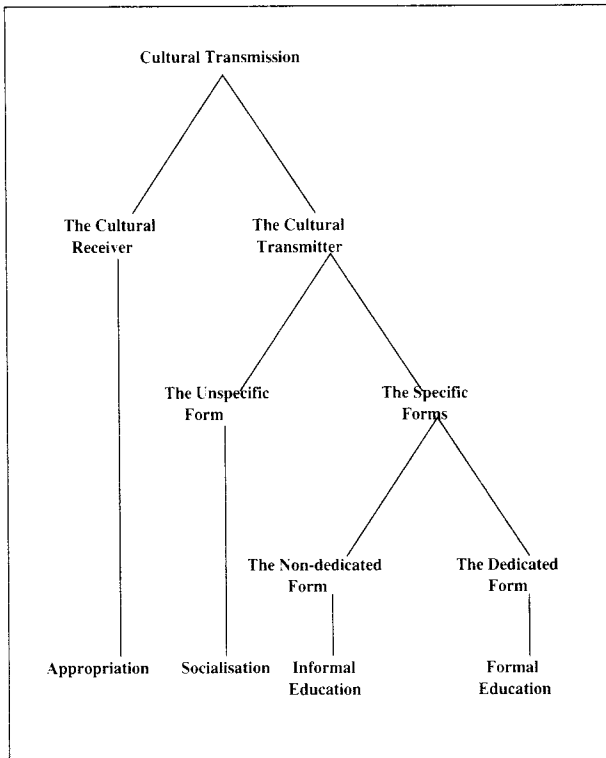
Cultural Transmission

The Cultural Receiver

The Cultural Transmitter

The Unspecific Form

The Specific Forms

The Non-dedicated Form

The Dedicated Form

Appropriation

Socialisation

Informal Education

Formal Education